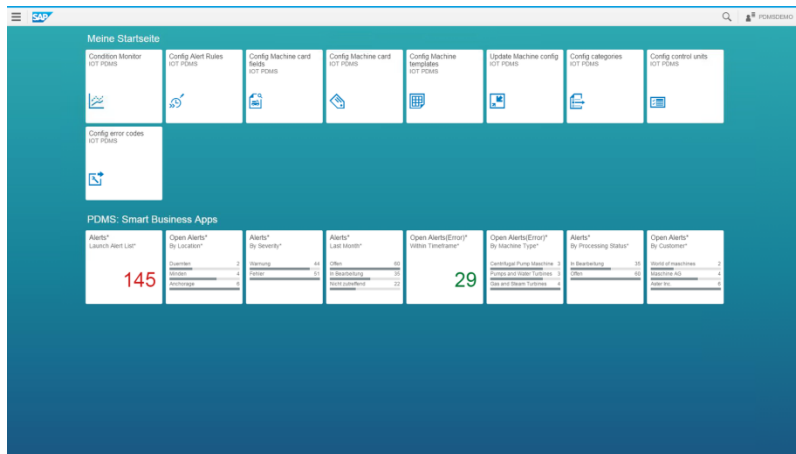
SAP

PDMSDEMO

Meine Startseite

Condition Monitor
IOT PDMS

Config Alert Rules
IOT PDMS

Config Machine card fields
IOT PDMS

Config Machine card
IOT PDMS

Config Machine templates
IOT PDMS

Update Machine config
IOT PDMS

Config categories
IOT PDMS

Config control units
IOT PDMS

Config error codes
IOT PDMS

PDMS: Smart Business Apps

Alerts*
Launch Alert List*
145

Open Alerts*
By Location*
Duenten 2
Minden 4
Anchorage 6

Alerts*
By Severity*
Warnung 44
Fehler 51

Alerts*
Last Month*
Offen 60
In Bearbeitung 35
Nicht zutreffend 22

Open Alerts(Error)*
Within Timeframe*
29

Open Alerts(Error)*
By Machine Type*
Centrifugal Pump Machine 3
Pumps and Water Turbines 3
Gas and Steam Turbines 4

Alerts*
By Processing Status*
In Bearbeitung 35
Offen 60

Open Alerts*
By Customer*
World of machines 2
Maschine AG 4
Aster Inc. 6